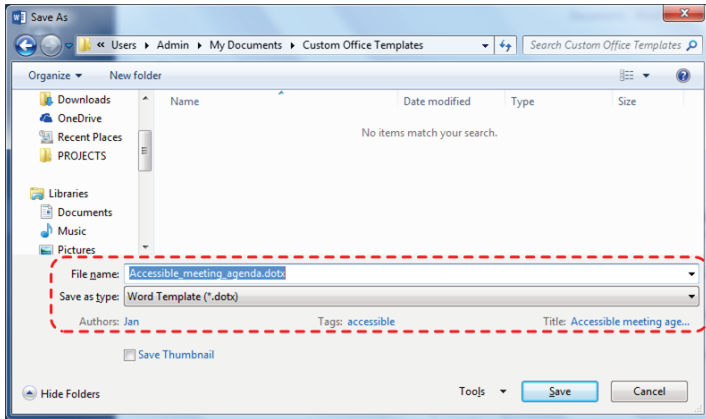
Save As

« Users ▸ Admin ▸ My Documents ▸ Custom Office Templates

Search Custom Office Templates

Organize ▾ New folder

Downloads
OneDrive
Recent Places
PROJECTS

Libraries
Documents
Music
Pictures

Name
Date modified
Type
Size

No items match your search.

File name: Accessible_meeting_agenda.dotx

Save as type: Word Template (*.dotx)

Authors: Jan
Tags: accessible
Title: Accessible meeting age...

Save Thumbnail

Hide Folders

Tools ▾
Save
Cancel